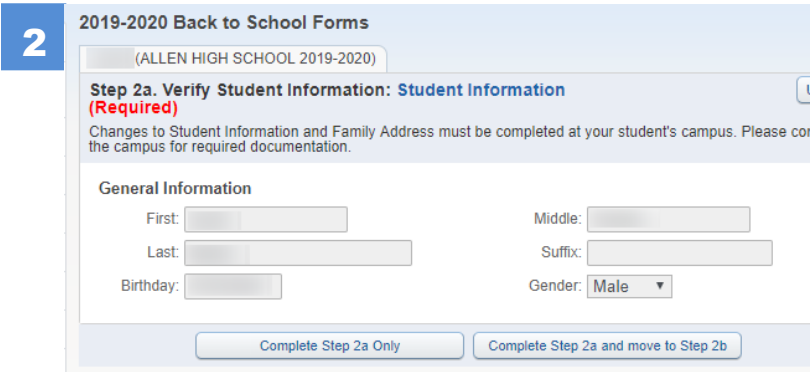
2

2019-2020 Back to School Forms

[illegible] (ALLEN HIGH SCHOOL 2019-2020)

Step 2a. Verify Student Information: Student Information
(Required)

Changes to Student Information and Family Address must be completed at your student's campus. Please co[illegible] the campus for required documentation.

General Information

First: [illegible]

Middle: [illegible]

Last: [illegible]

Suffix:

Birthday: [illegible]

Gender: Male

Complete Step 2a Only

Complete Step 2a and move to Step 2b